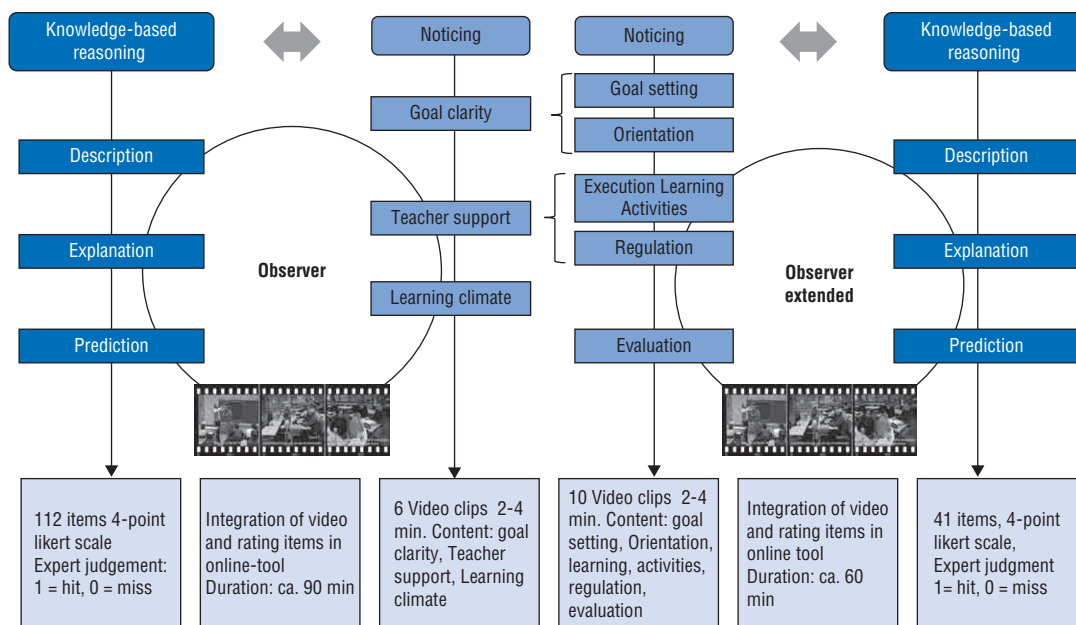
Knowledge-based reasoning

Noticing

Noticing

Knowledge-based reasoning

Goal clarity

Goal setting

Orientation

Description

Description

Teacher support

Execution Learning Activities

Regulation

Explanation

Explanation

Observer

Learning climate

Observer extended

Prediction

Evaluation

Prediction

112 items 4-point likert scale Expert judgement: 1 = hit, 0 = miss

Integration of video and rating items in online-tool Duration: ca. 90 min

6 Video clips 2-4 min. Content: goal clarity, Teacher support, Learning climate

10 Video clips 2-4 min. Content: goal setting, Orientation, learning, activities, regulation, evaluation

Integration of video and rating items in online tool Duration: ca. 60 min

41 items, 4-point likert scale, Expert judgment 1= hit, 0 = miss